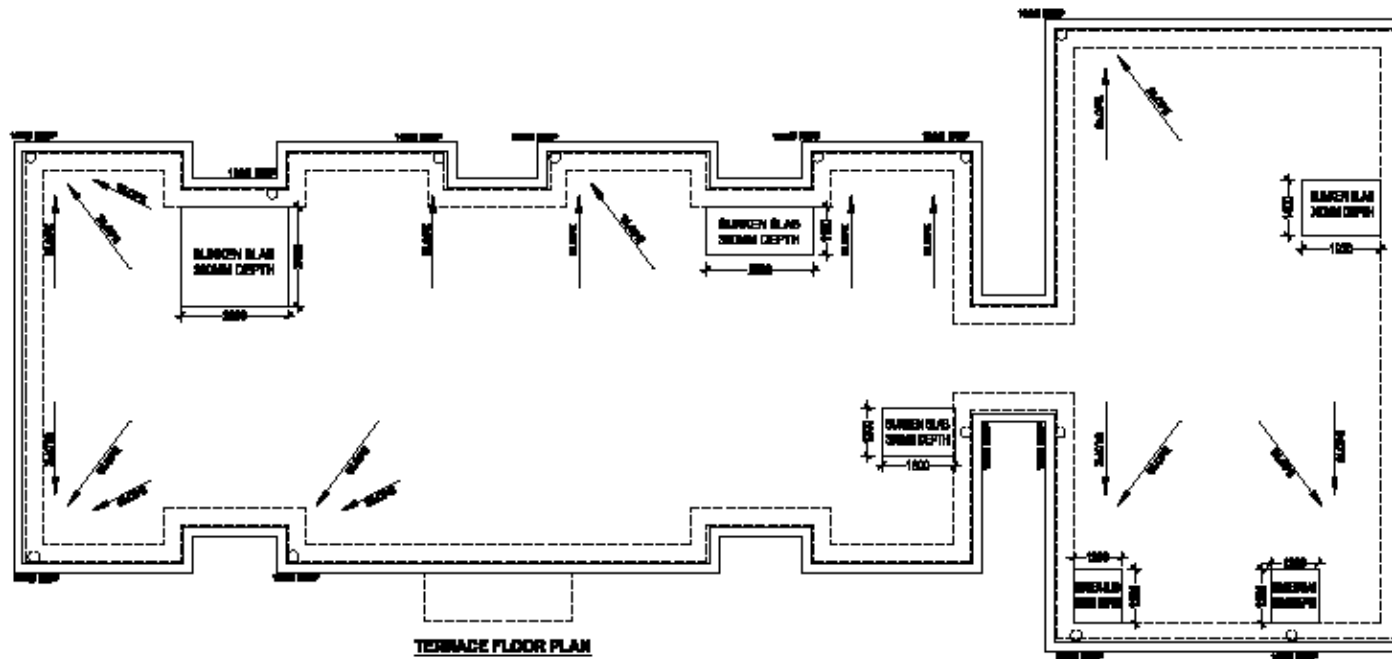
SUNKEN SLAB 300MM DEPTH

2800

SUNKEN SLAB 300MM DEPTH

2800

SUNKEN SLAB 300MM DEPTH

1500

SUNKEN SLAB 300MM DEPTH

1500

SLOPE

SLOPE

SLOPE

SLOPE

SLOPE

SLOPE

SLOPE

SLOPE

SLOPE

SLOPE

SLOPE

SLOPE

1200

1200

TERRACE FLOOR PLAN